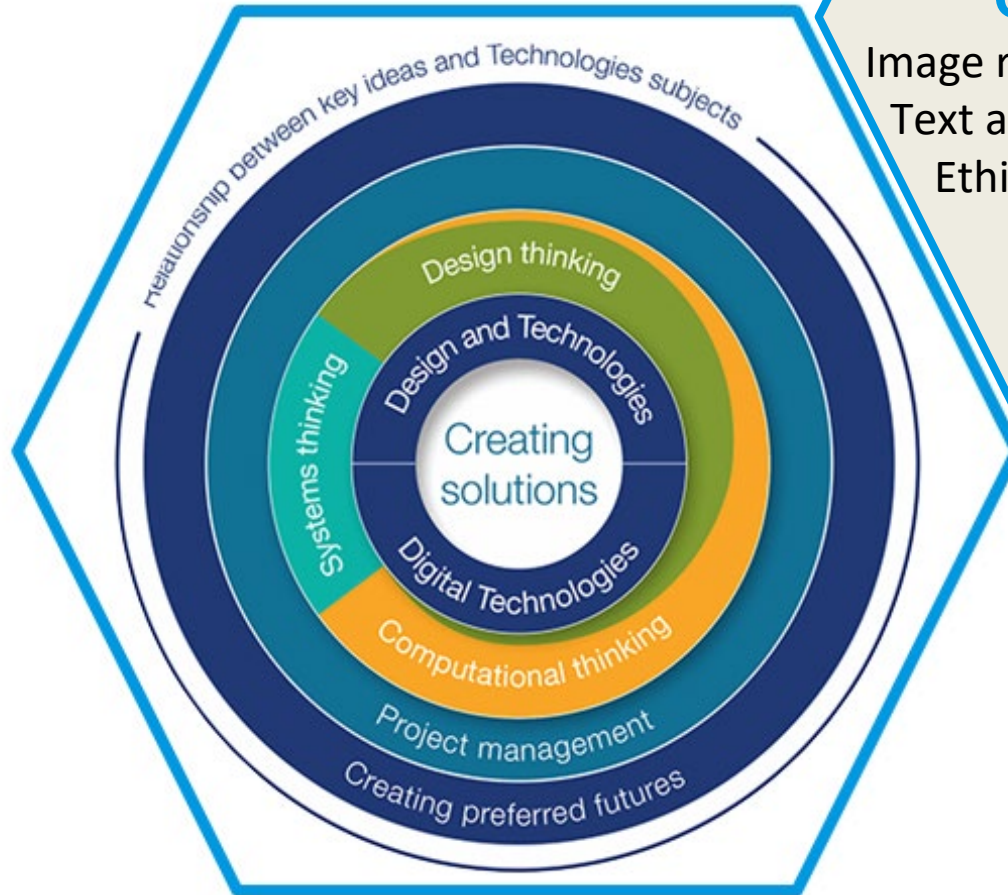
Relationship between key ideas and Technologies subjects

Design thinking

Systems thinking

Design and Technologies

Creating solutions

Digital Technologies

Computational thinking

Project management

Creating preferred futures

Image r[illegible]
Text a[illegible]
Ethi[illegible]